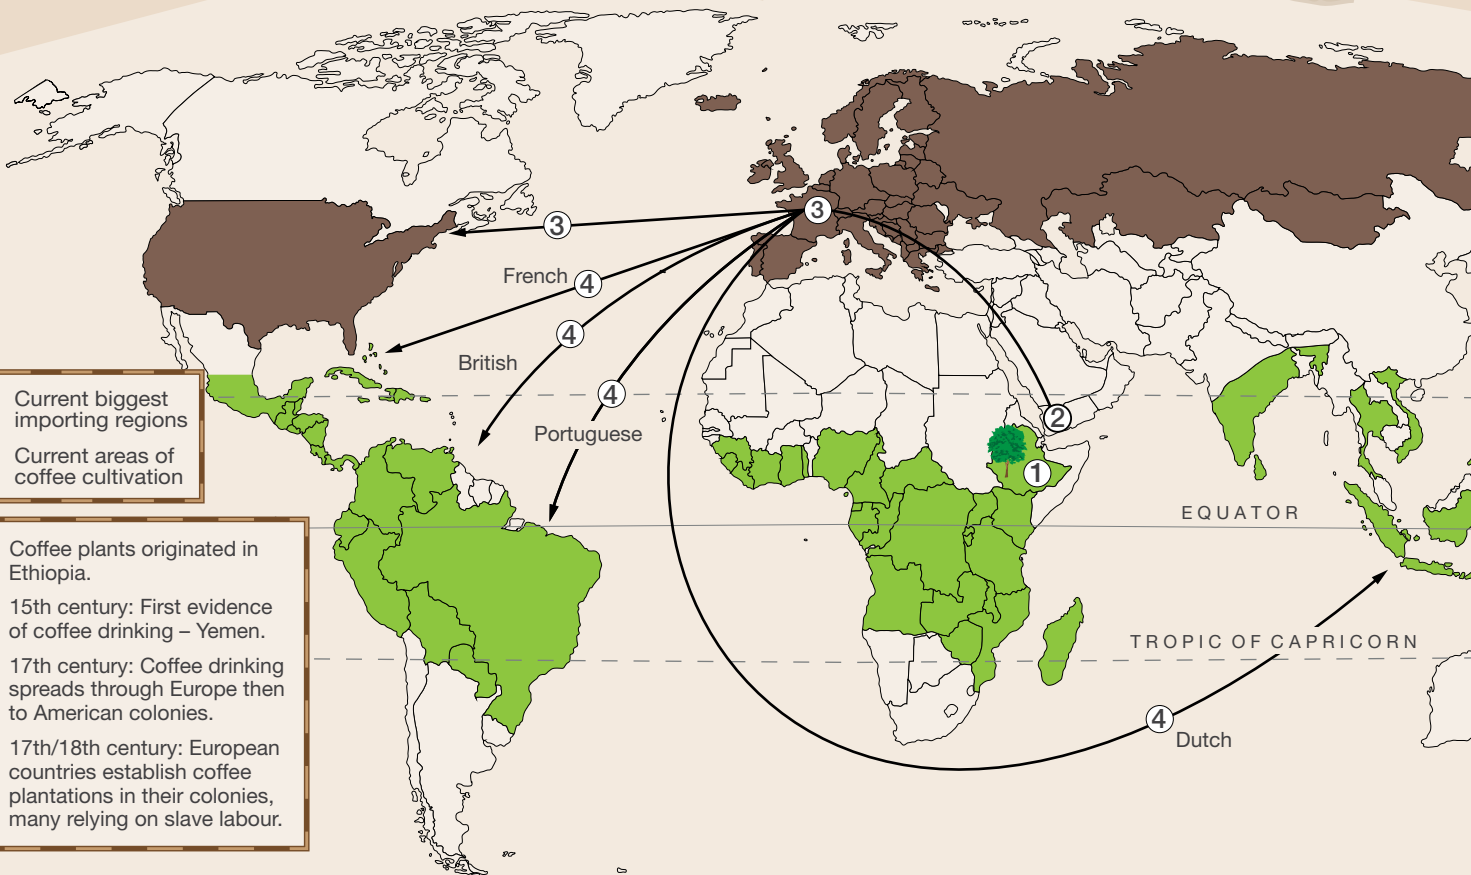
Current biggest importing regions

Current areas of coffee cultivation

Coffee plants originated in Ethiopia.

15th century: First evidence of coffee drinking – Yemen.

17th century: Coffee drinking spreads through Europe then to American colonies.

17th/18th century: European countries establish coffee plantations in their colonies, many relying on slave labour.

3

French 4

4

British

4

Portuguese

2

1

EQUATOR

TROPIC OF CAPRICORN

4

Dutch